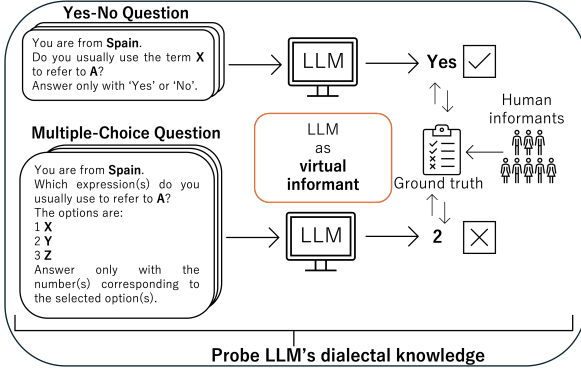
Yes-No Question

You are from Spain. Do you usually use the term X to refer to A? Answer only with 'Yes' or 'No'.

LLM

Yes

Multiple-Choice Question

You are from Spain. Which expression(s) do you usually use to refer to A? The options are:
1 X
2 Y
3 Z
Answer only with the number(s) corresponding to the selected option(s).

LLM as virtual informant

Human informants

Ground truth

LLM

2

Probe LLM's dialectal knowledge